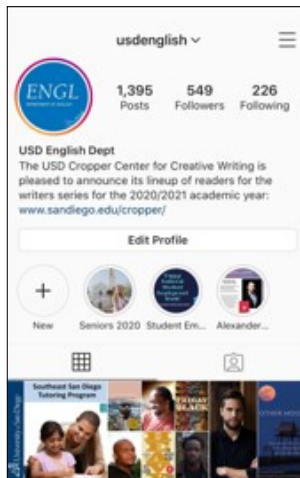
usdenglish

ENGL
DEPARTMENT OF ENGLISH

1,395 Posts
549 Followers
226 Following

USD English Dept
The USD Cropper Center for Creative Writing is pleased to announce its lineup of readers for the writers series for the 2020/2021 academic year: www.sandiego.edu/cropper/

Edit Profile

New
Seniors 2020
Student Em...
Alexander...

Southeast San Diego Tutoring Program
University of San Diego
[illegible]